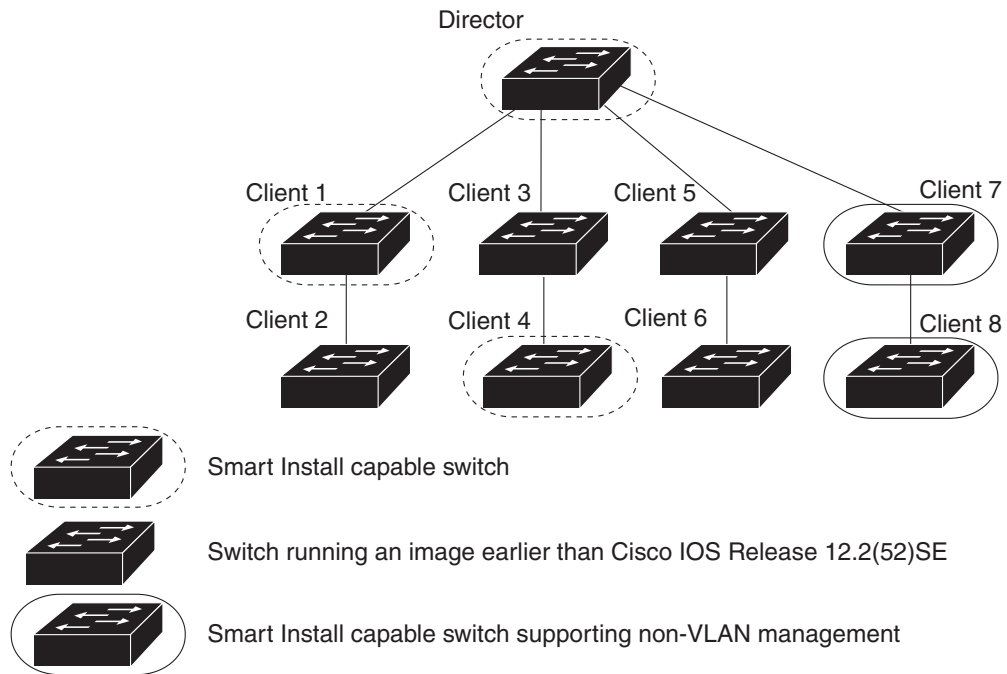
Director

Client 1

Client 3

Client 5

Client 7

Client 2

Client 4

Client 6

Client 8

Smart Install capable switch

Switch running an image earlier than Cisco IOS Release 12.2(52)SE

Smart Install capable switch supporting non-VLAN management